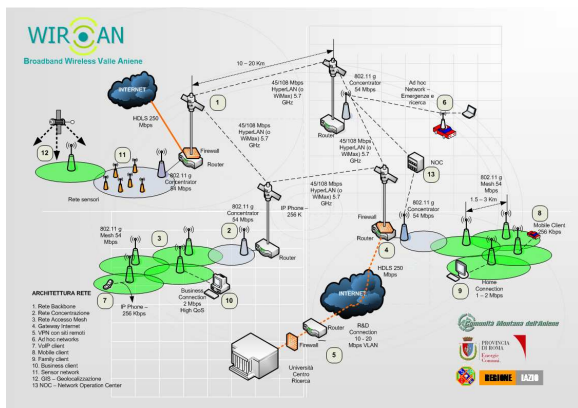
WIRCAN
Broadband Wireless Valle Aniene

10 – 20 Km

INTERNET

HDLS 250 Mbps

1

Firewall

Router

45/108 Mbps HyperLAN (o WiMax) 5.7 GHz

802.11 g Concentrator 54 Mbps

Ad hoc Network – Emergenze e ricerca

6

45/108 Mbps HyperLAN (o WiMax) 5.7 GHz

45/108 Mbps HyperLAN (o WiMax) 5.7 GHz

NOC

13

12

11

802.11 g Concentrator 54 Mbps

Rete sensori

802.11 g Concentrator 54 Mbps

IP Phone – 256 K

45/108 Mbps HyperLAN (o WiMax) 5.7 GHz

802.11 g Concentrator 54 Mbps

802.11 g Mesh 54 Mbps

1.5 – 3 Km

8

Mobile Client 256 Kbps

802.11 g Mesh 54 Mbps

3

2

Router

Firewall

4

7

IP Phone – 256 Kbps

Business Connection 2 Mbps High QoS

10

HDLS 250 Mbps

INTERNET

Home Connection 1 – 2 Mbps

9

ARCHITETTURA RETE

1. Rete Backbone
2. Rete Concentrazione
3. Rete Accesso Mesh
4. Gateway Internet
5. VPN con siti remoti
6. Ad hoc networks
7. VoIP client
8. Mobile client
9. Family client
10. Business client
11. Sensor network
12. GIS – Geolocalizzazione
13. NOC – Network Operator Center

Router

R&D Connection 10 – 20 Mbps VLAN

Firewall

5

Università Centro Ricerca

Comunità Montana dell'Aniene

PROVINCIA DI ROMA

REGIONE LAZIO